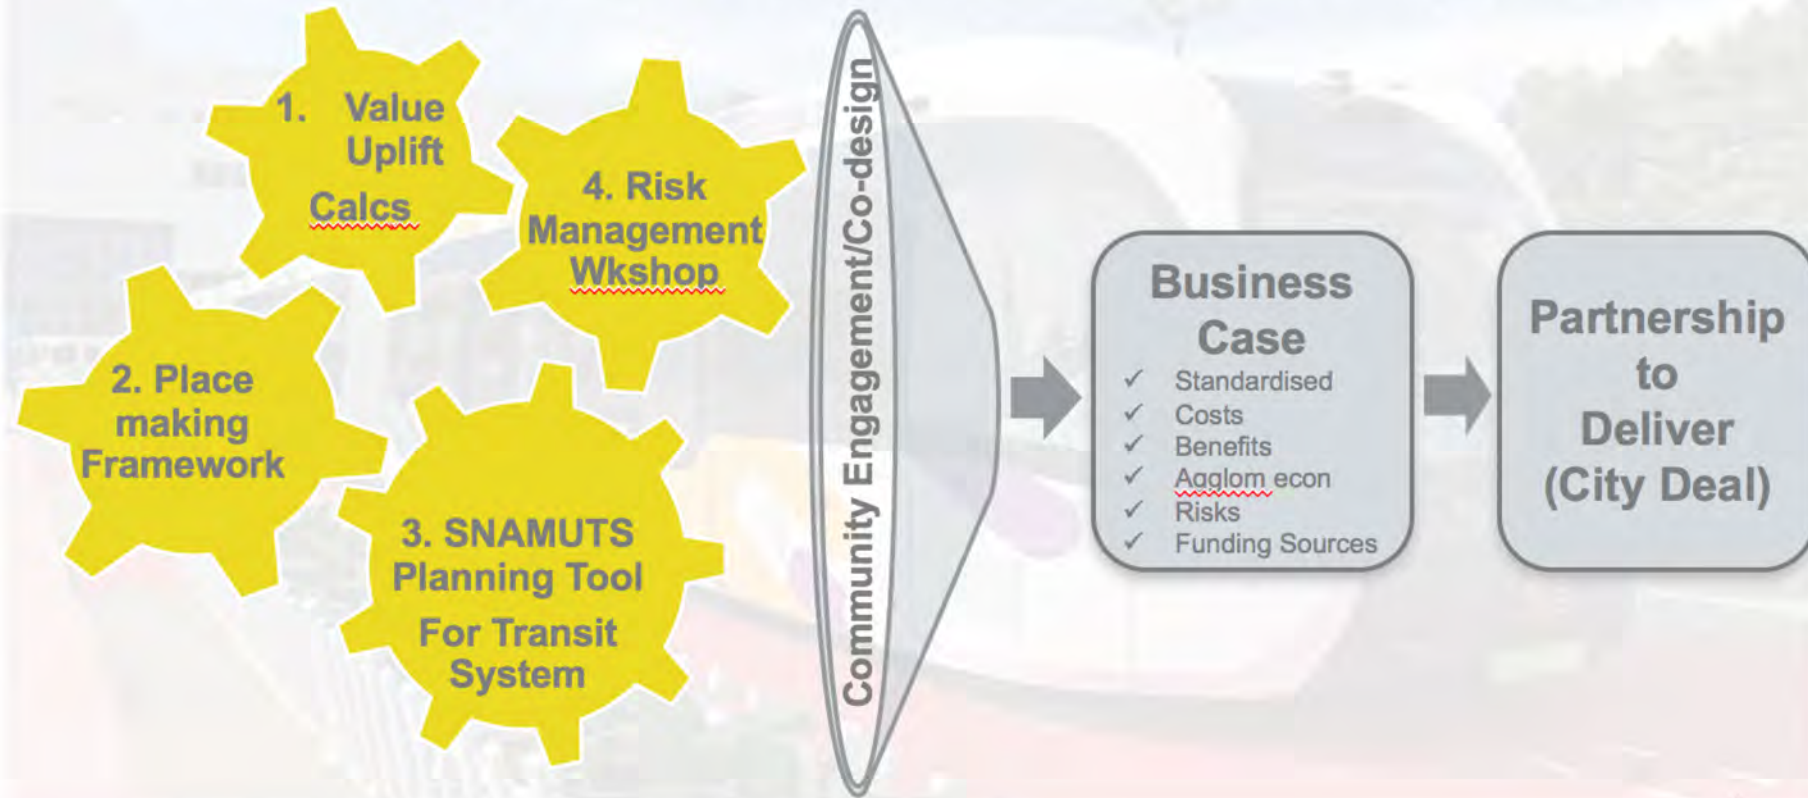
1. Value Uplift Calcs

4. Risk Management Wkshop

2. Place making Framework

3. SNAMUTS Planning Tool For Transit System

Community Engagement/Co-design

Business Case
✓ Standardised
✓ Costs
✓ Benefits
✓ Agglom econ
✓ Risks
✓ Funding Sources

Partnership to Deliver (City Deal)